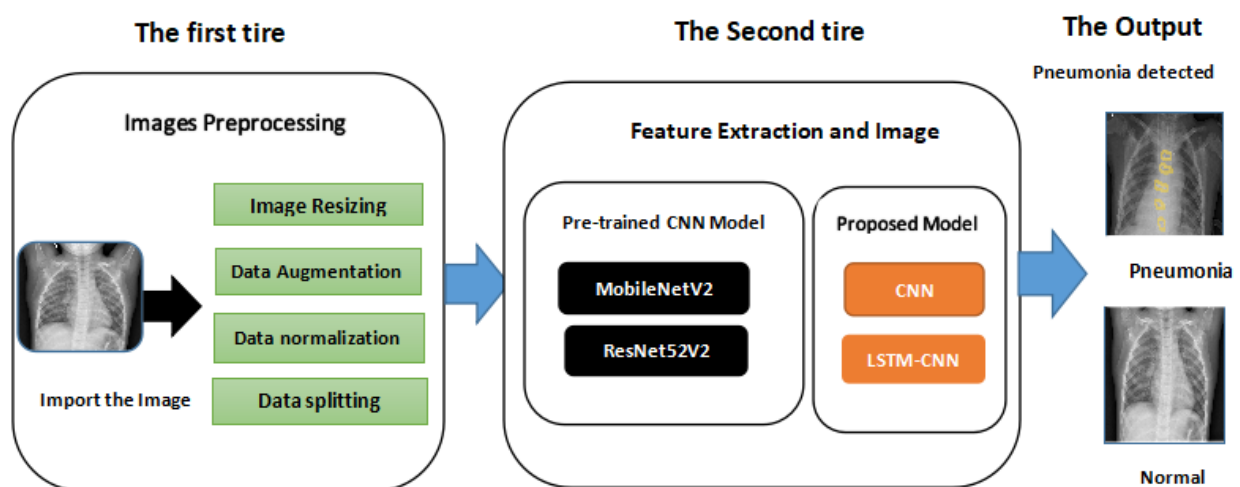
The first tire

Images Preprocessing

Image Resizing

Data Augmentation

Data normalization

Data splitting

Import the Image

The Second tire

Feature Extraction and Image

Pre-trained CNN Model

MobileNetV2

ResNet52V2

Proposed Model

CNN

LSTM-CNN

The Output

Pneumonia detected

Pneumonia

Normal